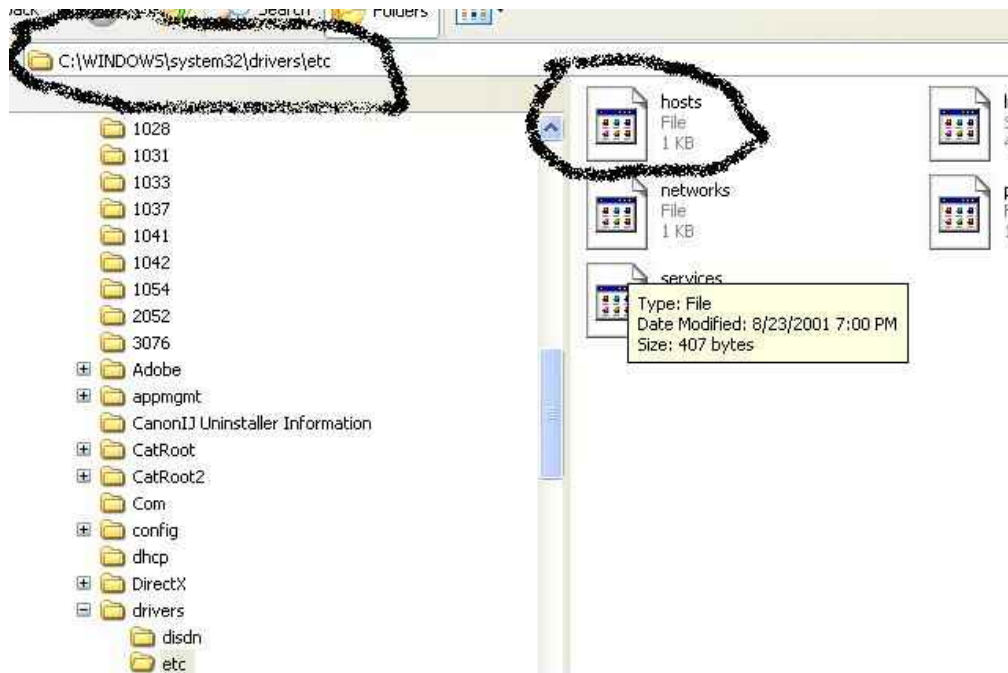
Back Search Folders

C:\WINDOWS\system32\drivers\etc

1028
1031
1033
1037
1041
1042
1054
2052
3076
Adobe
appmgmt
CanonIJ Uninstaller Information
CatRoot
CatRoot2
Com
config
dhcp
DirectX
drivers
disdn
etc

hosts
File
1 KB

networks
File
1 KB

services

Type: File
Date Modified: 8/23/2001 7:00 PM
Size: 407 bytes

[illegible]

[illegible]